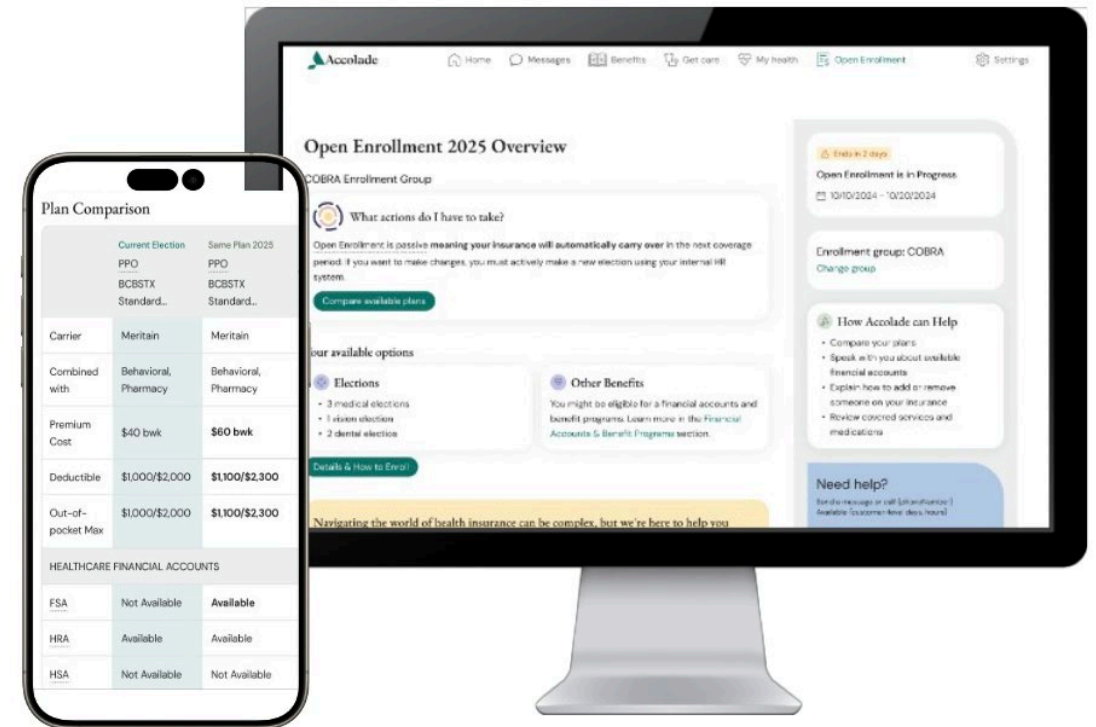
Plan Comparison

| | Current Election PPO BCBSTX Standard... | Same Plan 2025 PPO BCBSTX Standard... |
|---|---|---|
| Carrier | Meritain | Meritain |
| Combined with | Behavioral, Pharmacy | Behavioral, Pharmacy |
| Premium Cost | \$40 bwk | \$60 bwk |
| Deductible | \$1,000/\$2,000 | \$1,100/\$2,300 |
| Out-of-pocket Max | \$1,000/\$2,000 | \$1,100/\$2,300 |
| HEALTHCARE FINANCIAL ACCOUNTS | | |
| FSA | Not Available | Available |
| HRA | Available | Available |
| HSA | Not Available | Not Available |

Accolade Home Messages Benefits Get care My health Open Enrollment Settings

Open Enrollment 2025 Overview

COBRA Enrollment Group

What actions do I have to take?

Open Enrollment is passive meaning your insurance will automatically carry over in the next coverage period. If you want to make changes, you must actively make a new election using your internal HR system.

Compare available plans

Your available options

Elections
• 3 medical elections
• 1 vision election
• 2 dental election

Other Benefits
You might be eligible for a financial accounts and benefit programs. Learn more in the Financial Accounts & Benefit Programs section.

Details & How to Enroll

Navigating the world of health insurance can be complex, but we're here to help you

Ends in 2 days
Open Enrollment is in Progress
10/10/2024 - 10/20/2024

Enrollment group: COBRA
Change group

How Accolade can Help
• Compare your plans
• Speak with you about available financial accounts
• Explain how to add or remove someone on your insurance
• Review covered services and medications

Need help?
Send a message or call [phone number]
Available [customer-facing days, hours]